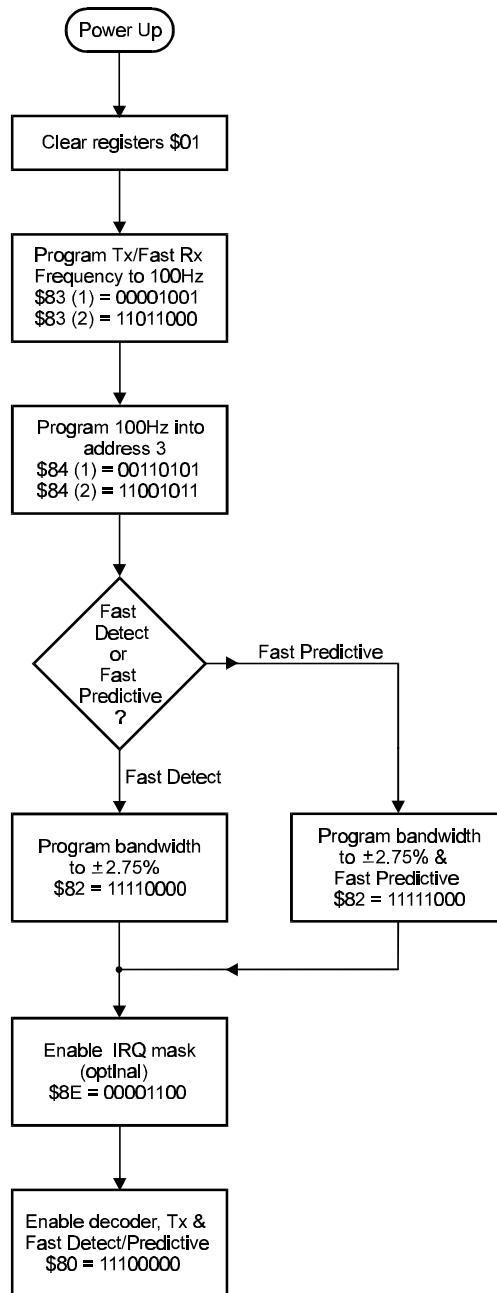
Power Up

Clear registers \$01

Program Tx/Fast Rx Frequency to 100Hz
\$83 (1) = 00001001
\$83 (2) = 11011000

Program 100Hz into address 3
\$84 (1) = 00110101
\$84 (2) = 11001011

Fast Detect or Fast Predictive ?

Fast Predictive

Fast Detect

Program bandwidth to $\pm$2.75%
\$82 = 11110000

Program bandwidth to $\pm$2.75% & Fast Predictive
\$82 = 11111000

Enable IRQ mask (optinal)
\$8E = 00001100

Enable decoder, Tx & Fast Detect/Predictive
\$80 = 11100000